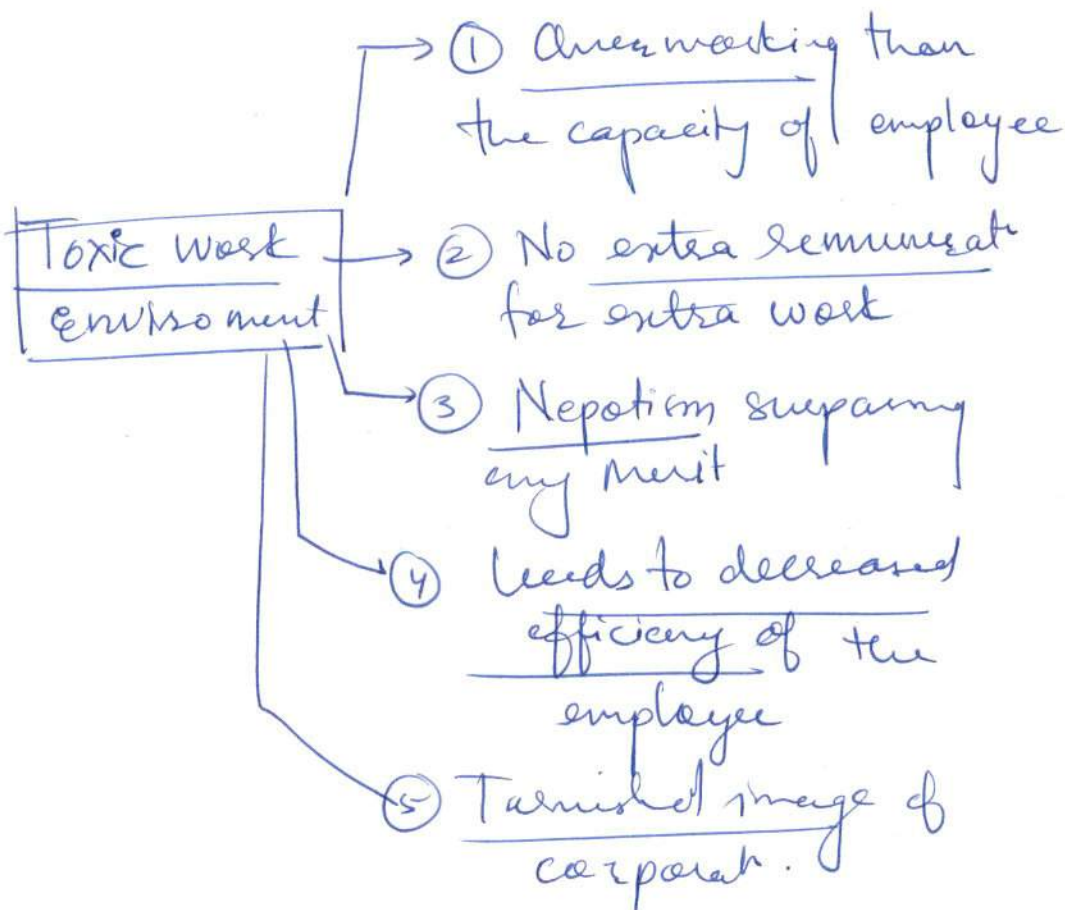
Toxic work environment

① Overworking than the capacity of employee

② No extra remunerati for extra work

③ Nepotism surpassing any merit

④ Leads to decreased efficiency of the employee

⑤ Tarnished image of corporat.